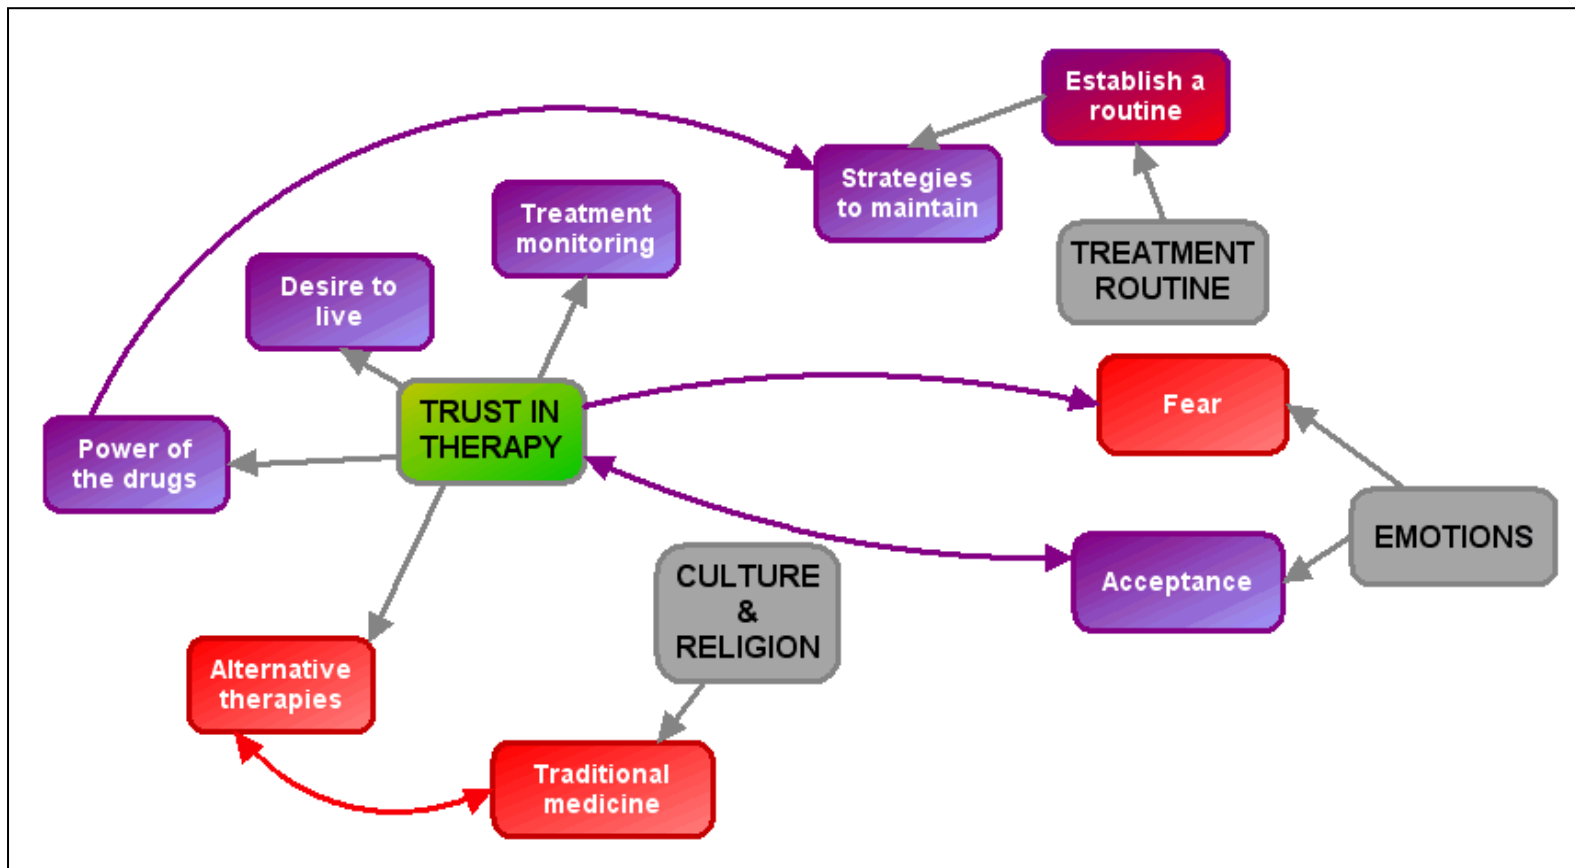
Establish a routine

Strategies to maintain

TREATMENT ROUTINE

Treatment monitoring

Desire to live

Power of the drugs

TRUST IN THERAPY

Fear

EMOTIONS

Acceptance

CULTURE & RELIGION

Alternative therapies

Traditional medicine